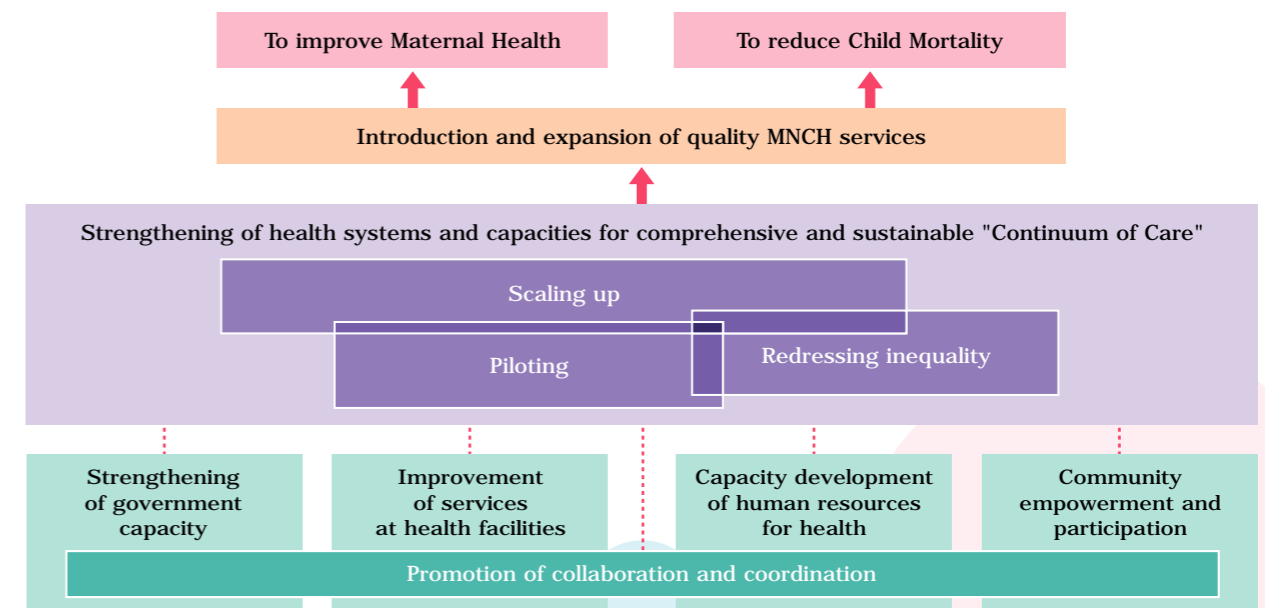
To improve Maternal Health

To reduce Child Mortality

Introduction and expansion of quality MNCH services

Strengthening of health systems and capacities for comprehensive and sustainable "Continuum of Care"

Scaling up

Piloting

Redressing inequality

Strengthening of government capacity

Improvement of services at health facilities

Capacity development of human resources for health

Community empowerment and participation

Promotion of collaboration and coordination